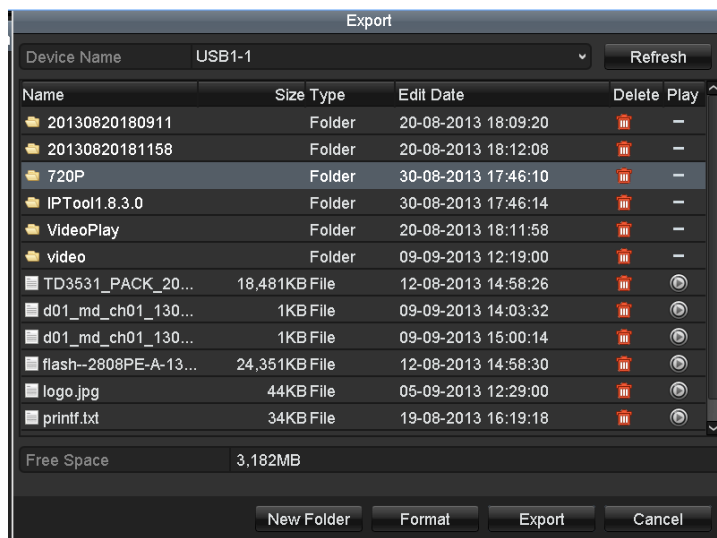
Export

Device Name USB1-1 Refresh

| Name | Size | Type | Edit Date | Delete | Play |
|---|---|---|---|---|---|
| 20130820180911 | | Folder | 20-08-2013 18:09:20 | | - |
| 20130820181158 | | Folder | 20-08-2013 18:12:08 | | - |
| 720P | | Folder | 30-08-2013 17:46:10 | | - |
| IPTool1.8.3.0 | | Folder | 30-08-2013 17:46:14 | | - |
| VideoPlay | | Folder | 20-08-2013 18:11:58 | | - |
| video | | Folder | 09-09-2013 12:19:00 | | - |
| TD3531_PACK_20... | 18,481KB | File | 12-08-2013 14:58:26 | | |
| d01_md_ch01_130... | 1KB | File | 09-09-2013 14:03:32 | | |
| d01_md_ch01_130... | 1KB | File | 09-09-2013 15:00:14 | | |
| flash--2808PE-A-13... | 24,351KB | File | 12-08-2013 14:58:30 | | |
| logo.jpg | 44KB | File | 05-09-2013 12:29:00 | | |
| printf.txt | 34KB | File | 19-08-2013 16:19:18 | | |

Free Space 3,182MB

New Folder Format Export Cancel